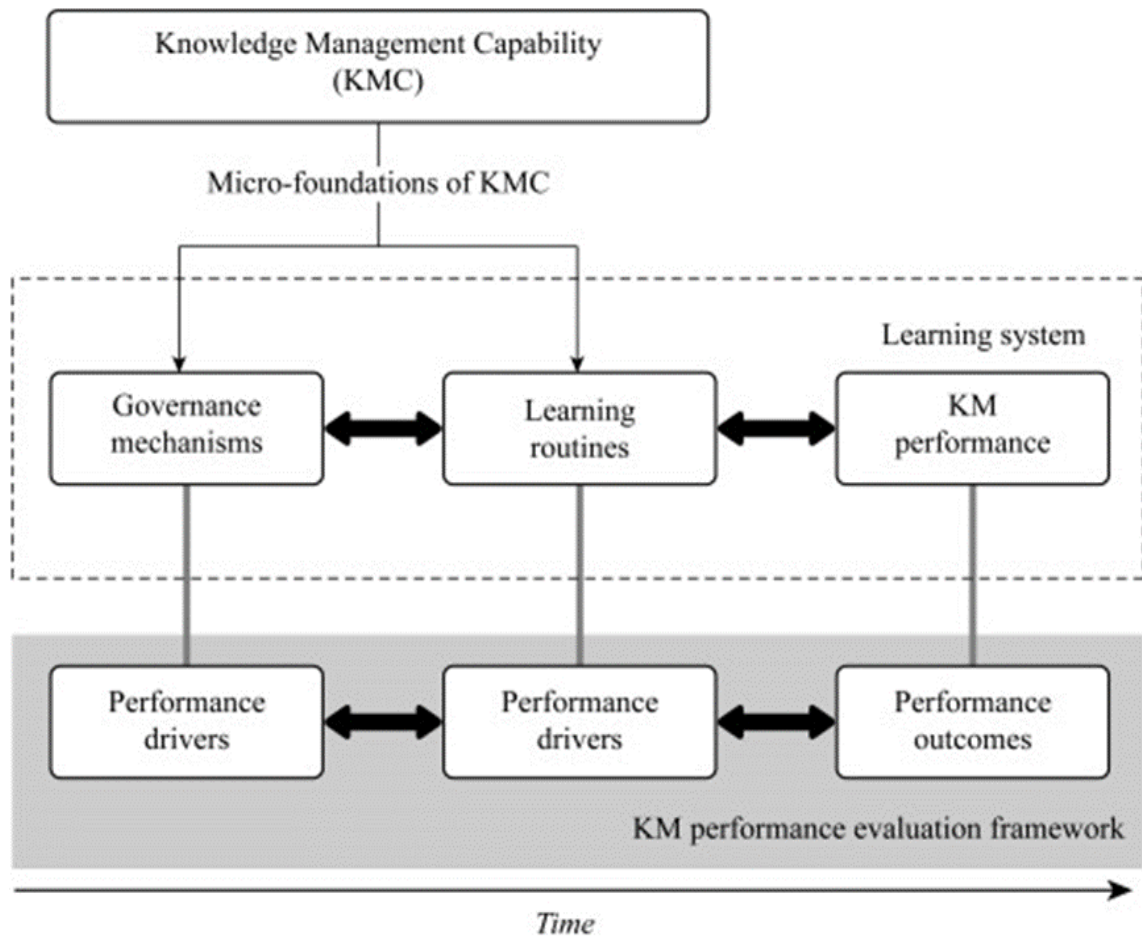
Knowledge Management Capability (KMC)

Micro-foundations of KMC

Learning system

Governance mechanisms

Learning routines

KM performance

Performance drivers

Performance drivers

Performance outcomes

KM performance evaluation framework

Time